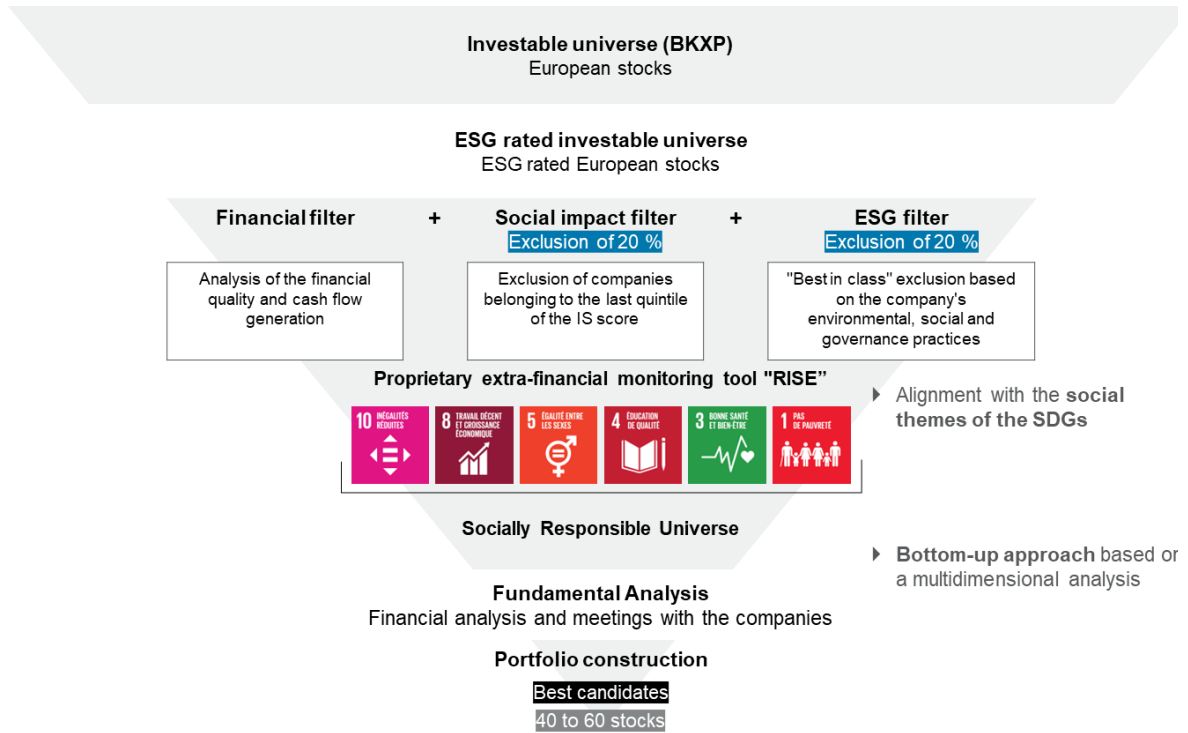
Investable universe (BKXP)
European stocks

ESG rated investable universe
ESG rated European stocks

Financial filter + Social impact filter + ESG filter

Exclusion of 20 %

Exclusion of 20 %

Analysis of the financial quality and cash flow generation

Exclusion of companies belonging to the last quintile of the IS score

"Best in class" exclusion based on the company's environmental, social and governance practices

Proprietary extra-financial monitoring tool "RISE"

Alignment with the social themes of the SDGs

10 INÉGALITÉS RÉDUITES

8 TRAVAIL DÉCENT ET CROISSANCE ÉCONOMIQUE

5 ÉGALITÉ ENTRE LES SEXES

4 ÉDUCATION DE QUALITÉ

3 BONNE SANTÉ ET BIEN-ÊTRE

1 PAS DE PAUVRETÉ

Socially Responsible Universe

Bottom-up approach based or a multidimensional analysis

Fundamental Analysis
Financial analysis and meetings with the companies

Portfolio construction

Best candidates

40 to 60 stocks